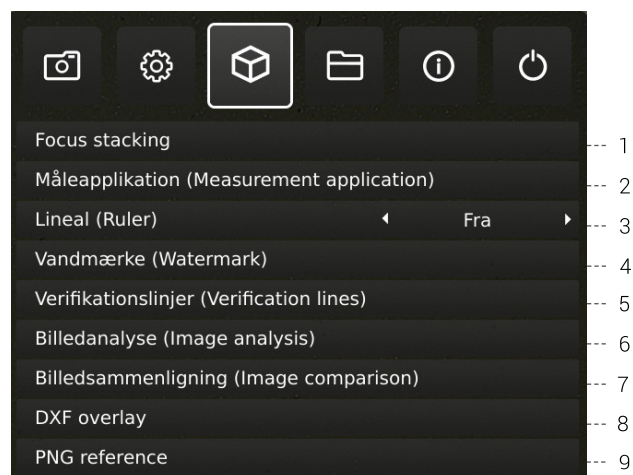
Focus stacking
Måleapplikation (Measurement application)
Lineal (Ruler) ◂ Fra ▸
Vandmærke (Watermark)
Verifikationslinjer (Verification lines)
Billedanalyse (Image analysis)
Billedsammenligning (Image comparison)
DXF overlay
PNG reference

1
2
3
4
5
6
7
8
9